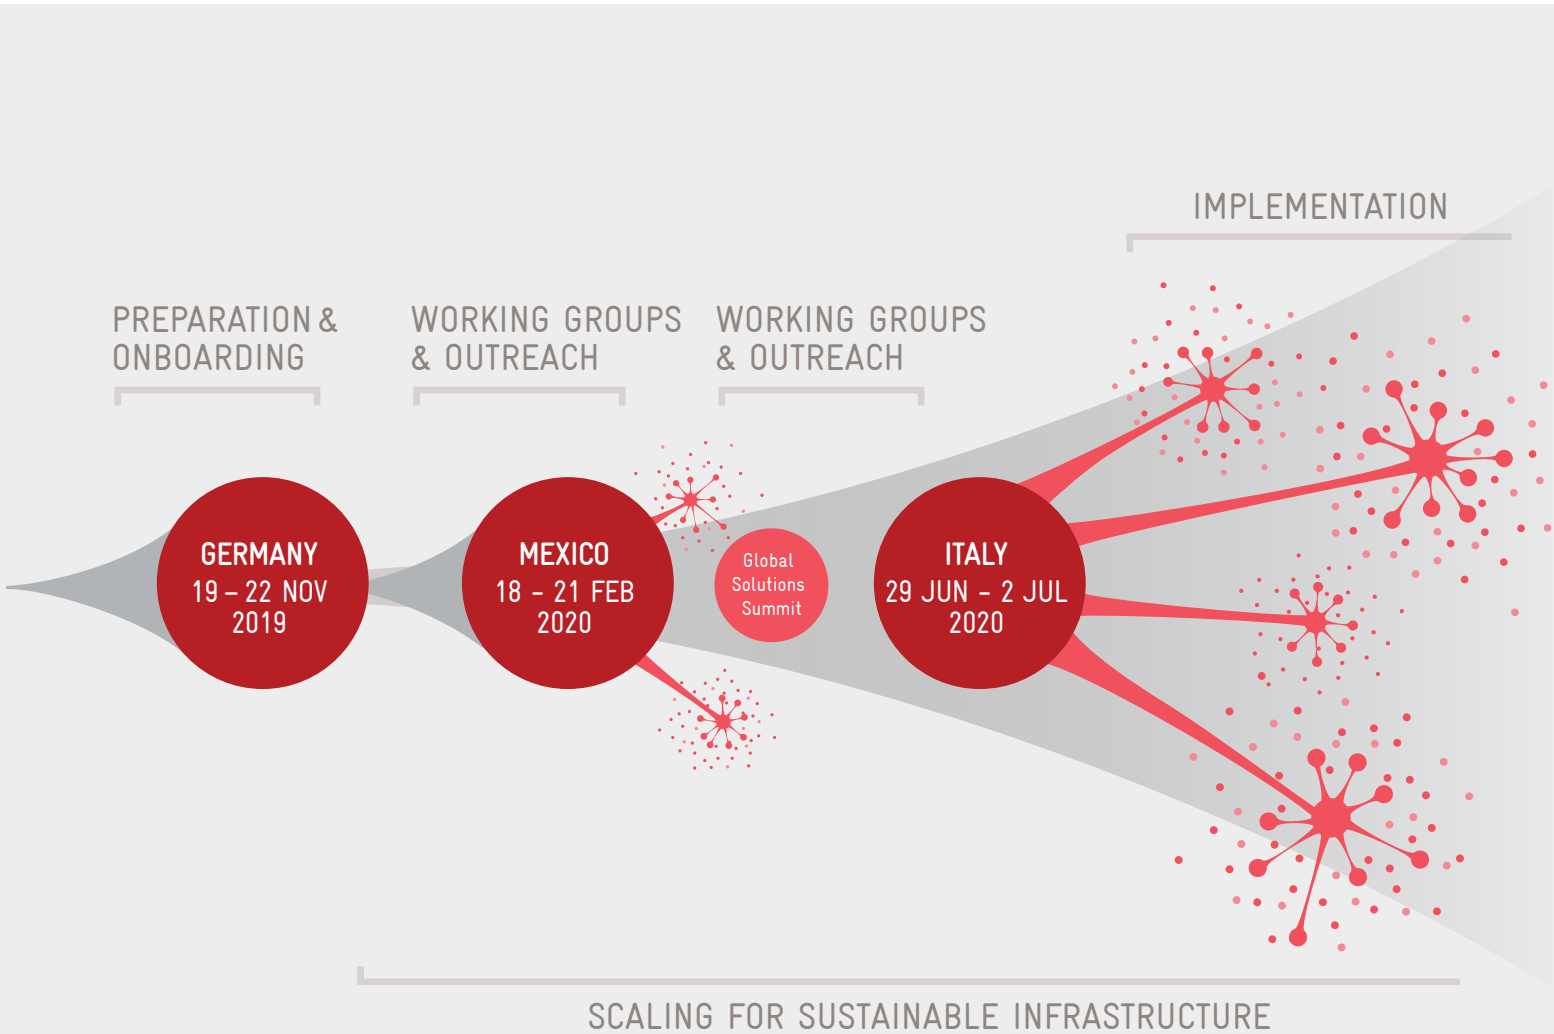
IMPLEMENTATION

PREPARATION & ONBOARDING

WORKING GROUPS & OUTREACH

WORKING GROUPS & OUTREACH

GERMANY
19 – 22 NOV
2019

MEXICO
18 – 21 FEB
2020

Global Solutions Summit

ITALY
29 JUN – 2 JUL
2020

SCALING FOR SUSTAINABLE INFRASTRUCTURE